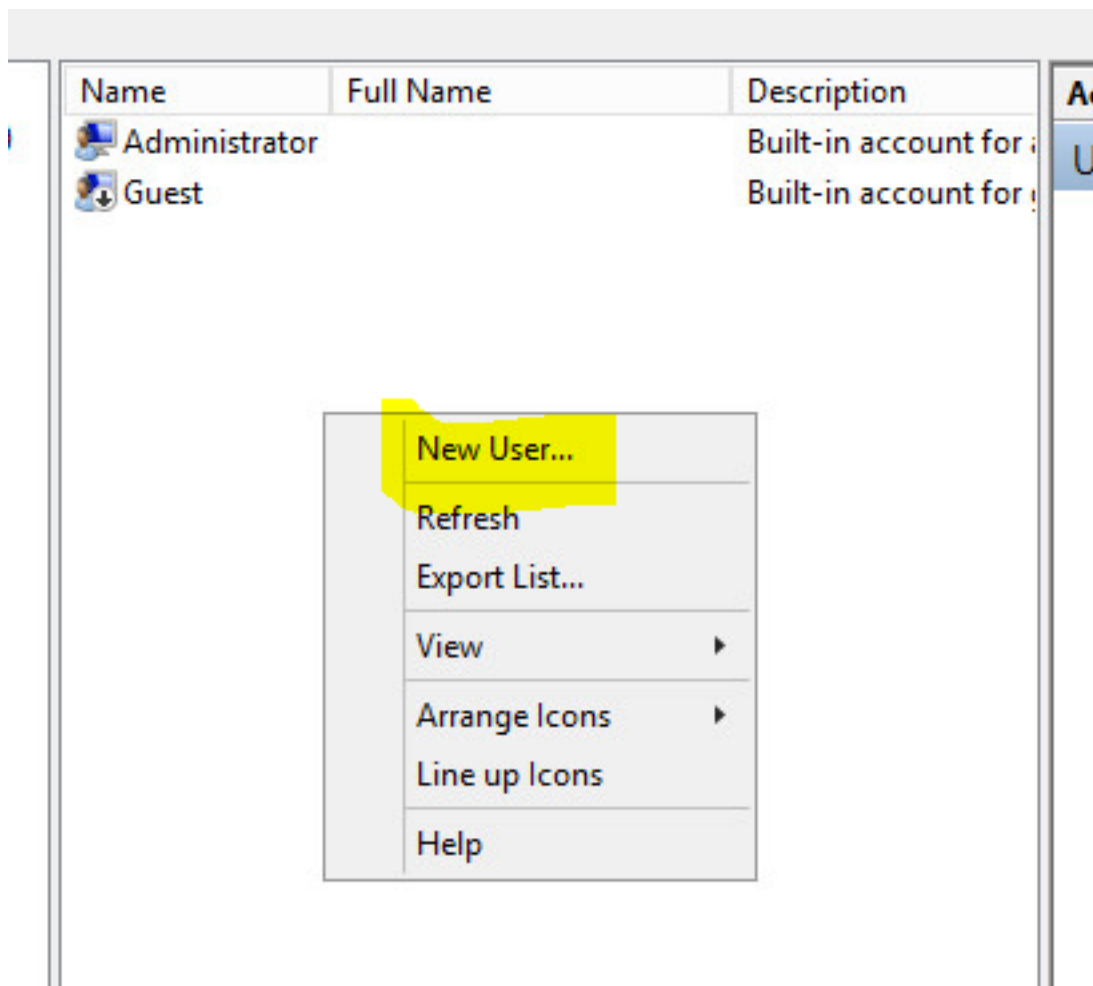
| Name | Full Name | Description |
|---|---|---|
| Administrator | | Built-in account for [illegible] |
| Guest | | Built-in account for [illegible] |

A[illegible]

U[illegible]

New User...
Refresh
Export List...
View
Arrange Icons
Line up Icons
Help